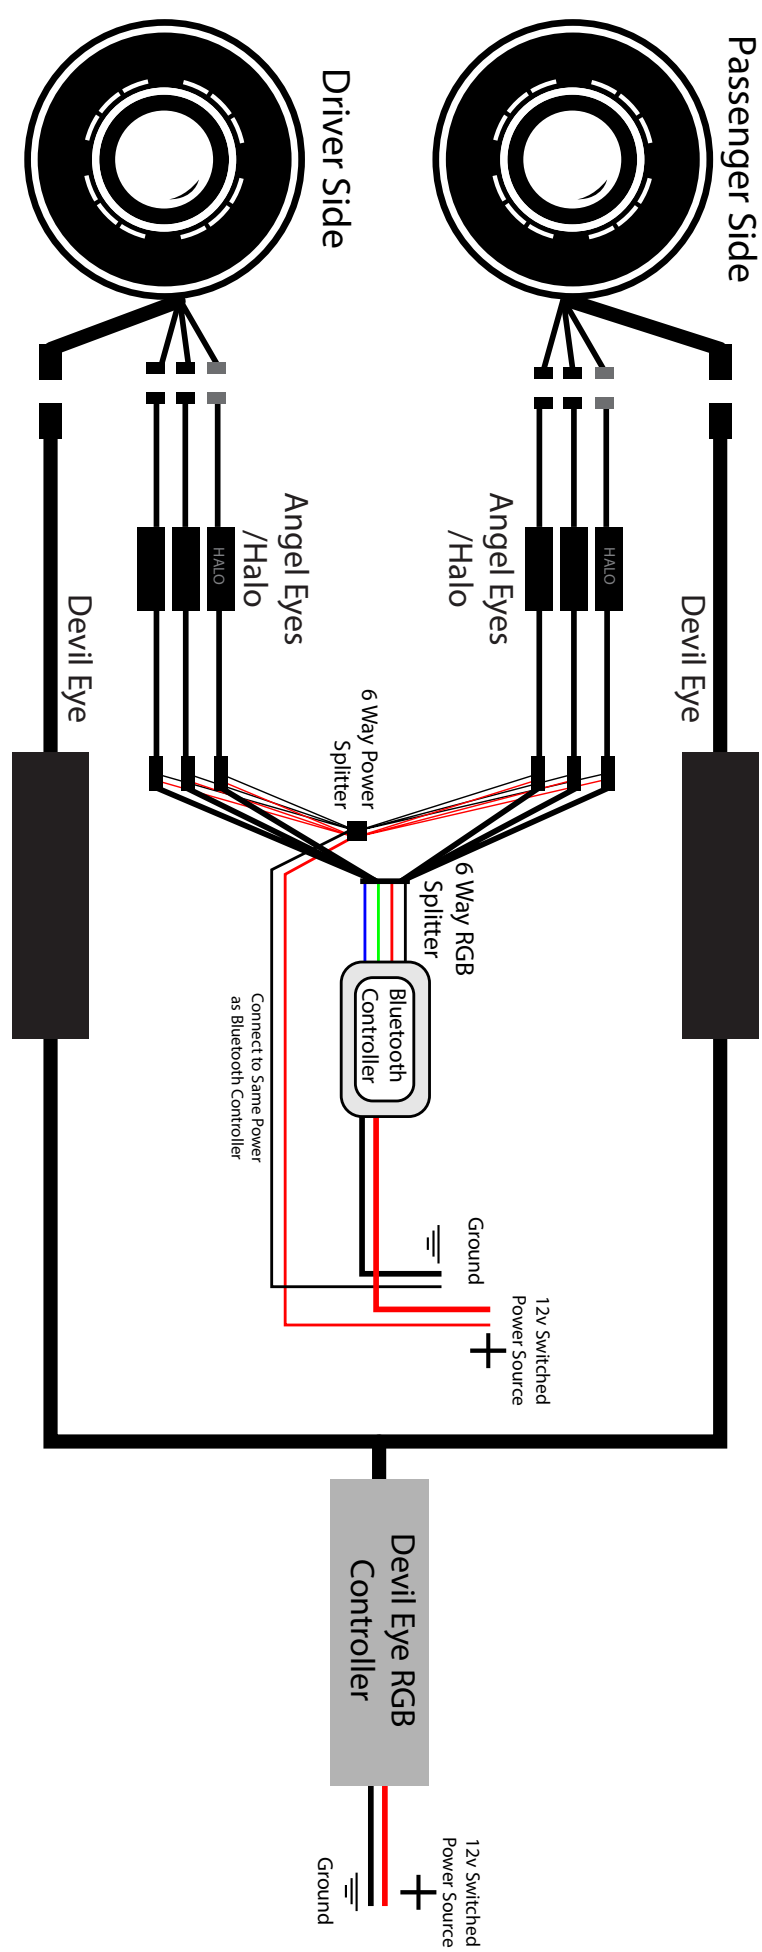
Passenger Side

Driver Side

Angel Eyes /Halo

Angel Eyes /Halo

HALO

HALO

Devil Eye

Devil Eye

6 Way Power Splitter

6 Way RGB Splitter

Bluetooth Controller

Connect to Same Power as Bluetooth Controller

Ground

12v Switched Power Source

+

Devil Eye RGB Controller

12v Switched Power Source

+

Ground